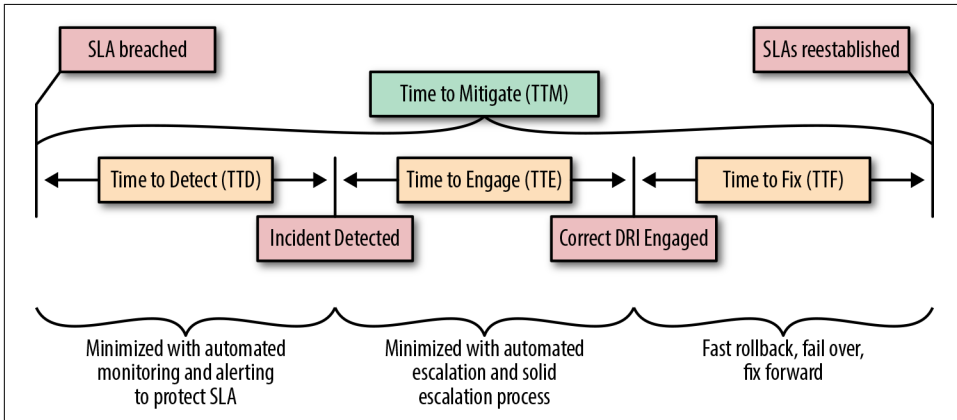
SLA breached

SLAs reestablished

Time to Mitigate (TTM)

Time to Detect (TTD)

Time to Engage (TTE)

Time to Fix (TTF)

Incident Detected

Correct DRI Engaged

Minimized with automated monitoring and alerting to protect SLA

Minimized with automated escalation and solid escalation process

Fast rollback, fail over, fix forward